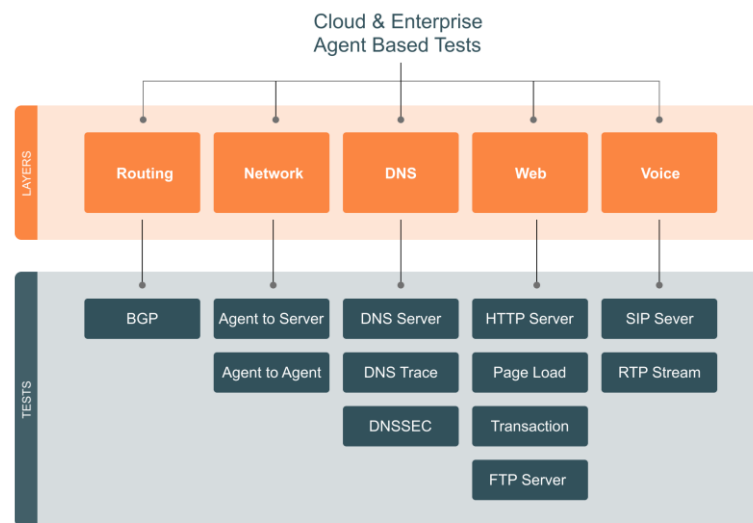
Cloud & Enterprise
Agent Based Tests

LAYERS

Routing
Network
DNS
Web
Voice

TESTS

BGP

Agent to Server
Agent to Agent

DNS Server
DNS Trace
DNSSEC

HTTP Server
Page Load
Transaction
FTP Server

SIP Sever
RTP Stream